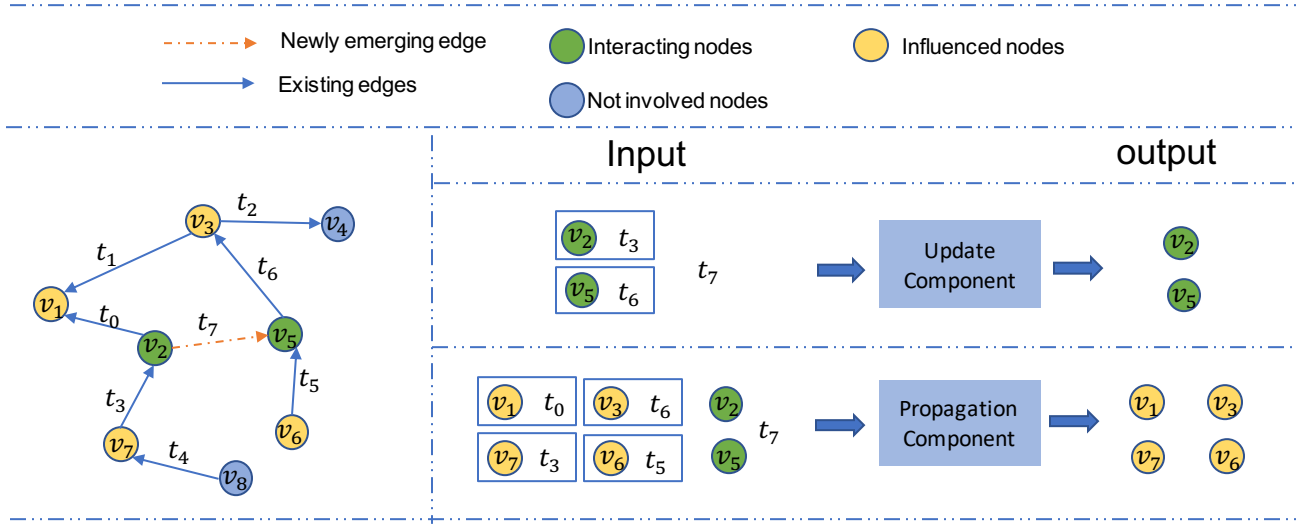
Newly emerging edge
Existing edges
Interacting nodes
Not involved nodes
Influenced nodes

$v_3$ $t_2$ $v_4$ $t_1$ $t_6$ $v_1$ $t_0$ $t_7$ $v_2$ $v_5$ $t_3$ $t_5$ $v_7$ $v_6$ $t_4$ $v_8$

Input

output

$v_2$ $t_3$

$v_5$ $t_6$

$t_7$

Update Component

$v_2$

$v_5$

$v_1$ $t_0$

$v_3$ $t_6$

$v_2$

$v_7$ $t_3$

$v_6$ $t_5$

$v_5$

$t_7$

Propagation Component

$v_1$ $v_3$

$v_7$ $v_6$